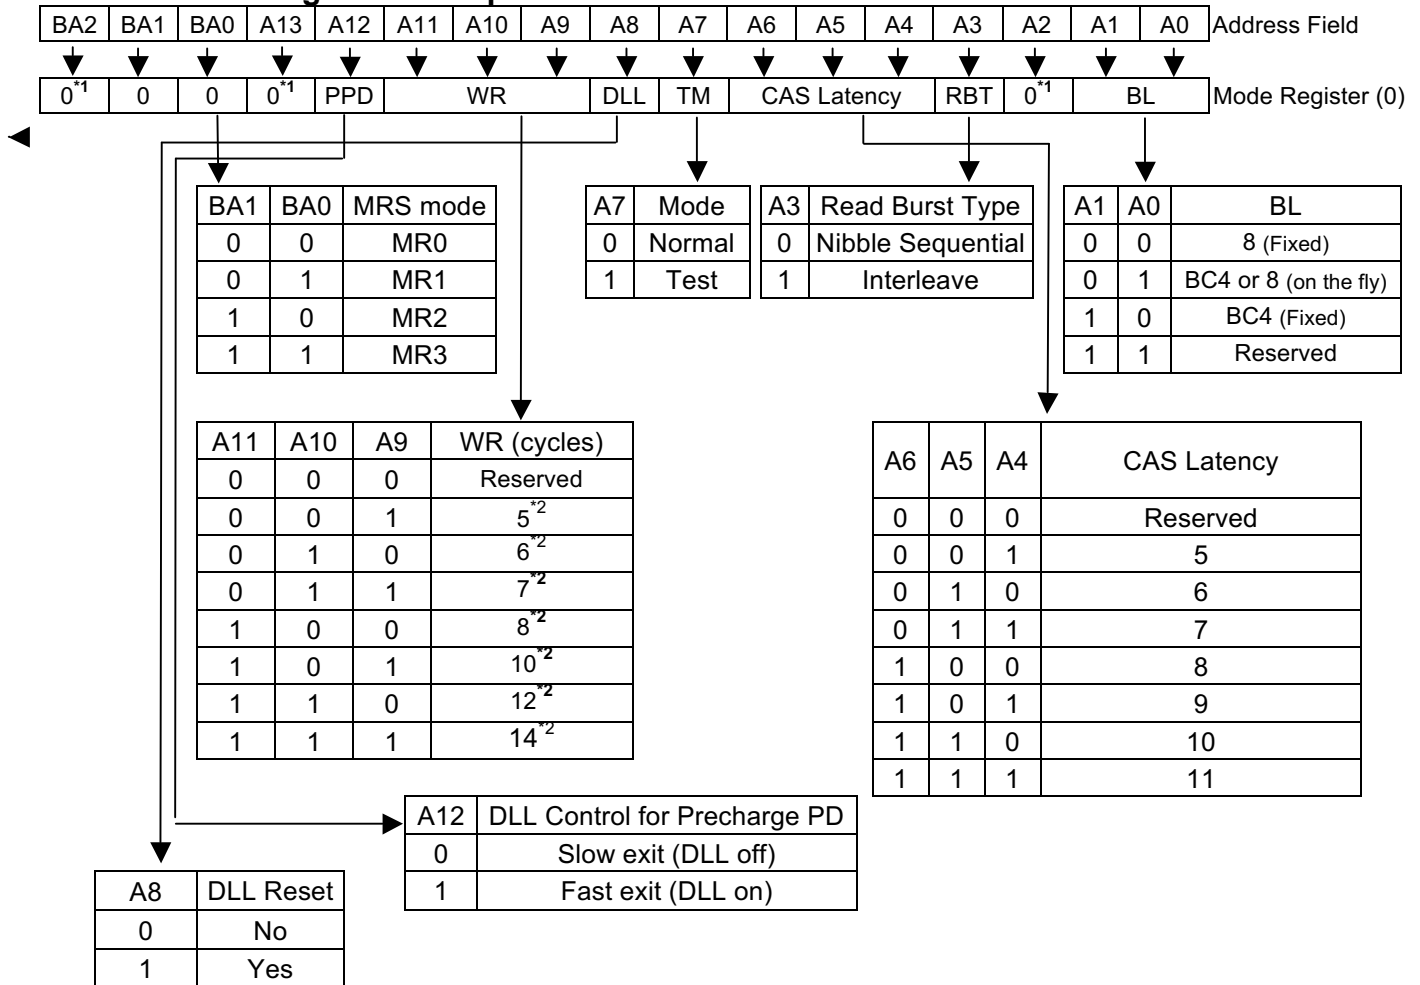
| BA2 | BA1 | BA0 | A13 | A12 | A11 | A10 | A9 | A8 | A7 | A6 | A5 | A4 | A3 | A2 | A1 | A0 |
|---|---|---|---|---|---|---|---|---|---|---|---|---|---|---|---|---|

Address Field

| $0^{*1}$ | 0 | 0 | $0^{*1}$ | PPD | WR | DLL | TM | CAS Latency | RBT | $0^{*1}$ | BL |
|---|---|---|---|---|---|---|---|---|---|---|---|

Mode Register (0)

| BA1 | BA0 | MRS mode |
|---|---|---|
| 0 | 0 | MR0 |
| 0 | 1 | MR1 |
| 1 | 0 | MR2 |
| 1 | 1 | MR3 |

| A7 | Mode |
|---|---|
| 0 | Normal |
| 1 | Test |

| A3 | Read Burst Type |
|---|---|
| 0 | Nibble Sequential |
| 1 | Interleave |

| A1 | A0 | BL |
|---|---|---|
| 0 | 0 | 8 (Fixed) |
| 0 | 1 | BC4 or 8 (on the fly) |
| 1 | 0 | BC4 (Fixed) |
| 1 | 1 | Reserved |

| A11 | A10 | A9 | WR (cycles) |
|---|---|---|---|
| 0 | 0 | 0 | Reserved |
| 0 | 0 | 1 | $5^{*2}$ |
| 0 | 1 | 0 | $6^{*2}$ |
| 0 | 1 | 1 | $7^{*2}$ |
| 1 | 0 | 0 | $8^{*2}$ |
| 1 | 0 | 1 | $10^{*2}$ |
| 1 | 1 | 0 | $12^{*2}$ |
| 1 | 1 | 1 | $14^{*2}$ |

| A6 | A5 | A4 | CAS Latency |
|---|---|---|---|
| 0 | 0 | 0 | Reserved |
| 0 | 0 | 1 | 5 |
| 0 | 1 | 0 | 6 |
| 0 | 1 | 1 | 7 |
| 1 | 0 | 0 | 8 |
| 1 | 0 | 1 | 9 |
| 1 | 1 | 0 | 10 |
| 1 | 1 | 1 | 11 |

| A12 | DLL Control for Precharge PD |
|---|---|
| 0 | Slow exit (DLL off) |
| 1 | Fast exit (DLL on) |

| A8 | DLL Reset |
|---|---|
| 0 | No |
| 1 | Yes |